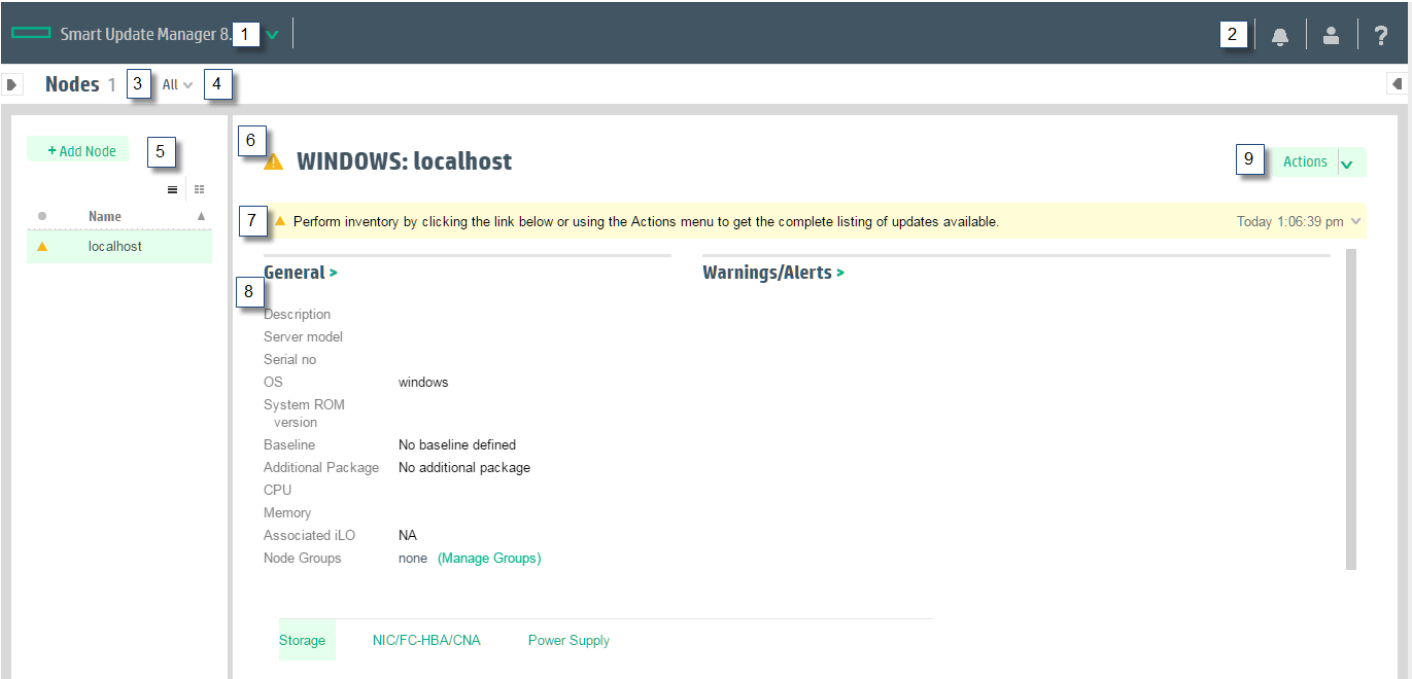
Smart Update Manager 8. 1

2

?

Nodes 1 3 All 4

+ Add Node 5

Name

localhost

6

WINDOWS: localhost

9 Actions

7 Perform inventory by clicking the link below or using the Actions menu to get the complete listing of updates available.

Today 1:06:39 pm

General >

8

Description
Server model
Serial no
OS windows
System ROM version
Baseline No baseline defined
Additional Package No additional package
CPU
Memory
Associated iLO NA
Node Groups none (Manage Groups)

Warnings/Alerts >

Storage NIC/FC-HBA/CNA Power Supply